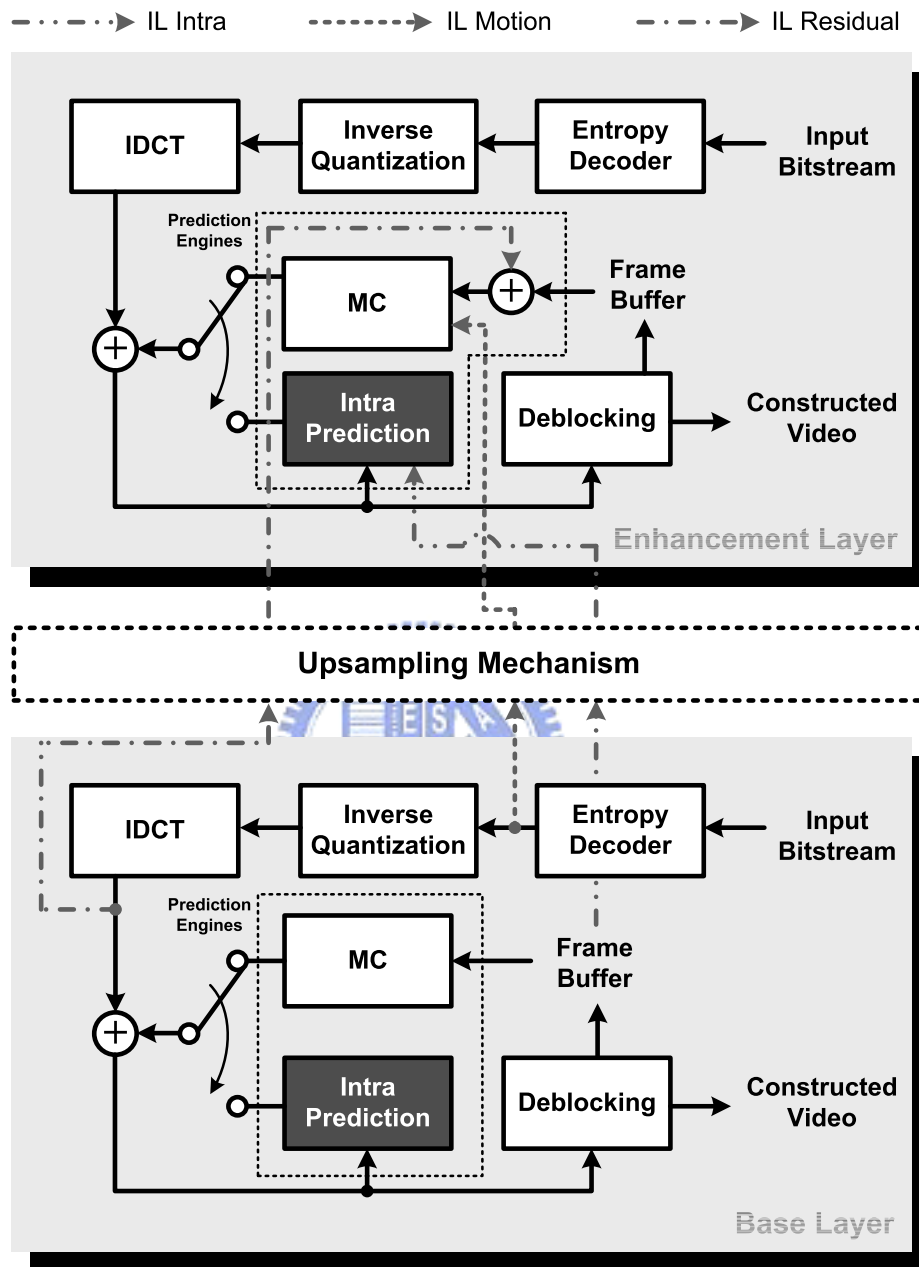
IL Intra IL Motion IL Residual

IDCT

Inverse Quantization

Entropy Decoder

Input Bitstream

Prediction Engines

MC

Frame Buffer

Intra Prediction

Deblocking

Constructed Video

Enhancement Layer

Upsampling Mechanism

IDCT

Inverse Quantization

Entropy Decoder

Input Bitstream

Prediction Engines

MC

Frame Buffer

Intra Prediction

Deblocking

Constructed Video

Base Layer